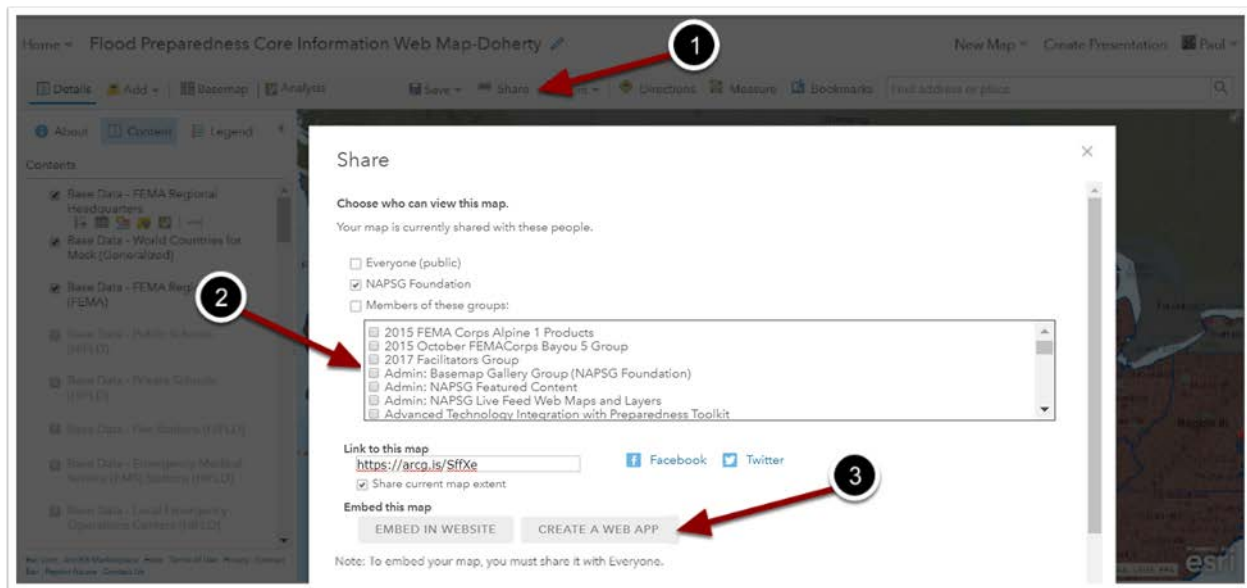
Home ▾ Flood Preparedness Core Information Web Map-Doherty

New Map ▾ Create Presentation Paul ▾

Details Add ▾ Basemap Analysis

Save ▾ Share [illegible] ▾ Directions Measure Bookmarks Find address or place

About Content Legend

Contents

Base Data - FEMA Regional Headquarters

Base Data - World Countries for Mock (Generalized)

Base Data - FEMA Regions (FEMA)

Base Data - Public Schools (HIFLD)

Base Data - Private Schools (HIFLD)

Base Data - Fire Stations (HIFLD)

Base Data - Emergency Medical Service (EMS) Stations (HIFLD)

Base Data - Local Emergency Operations Centers (HIFLD)

1

2

3

Share

Choose who can view this map.

Your map is currently shared with these people.

Everyone (public)

NAPSG Foundation

Members of these groups:

2015 FEMA Corps Alpine 1 Products
2015 October FEMACorps Bayou 5 Group
2017 Facilitators Group
Admin: Basemap Gallery Group (NAPSG Foundation)
Admin: NAPSG Featured Content
Admin: NAPSG Live Feed Web Maps and Layers
Advanced Technology Integration with Preparedness Toolkit

Link to this map

https://arcg.is/SffXe

Facebook Twitter

Share current map extent

Embed this map

EMBED IN WEBSITE CREATE A WEB APP

Note: To embed your map, you must share it with Everyone.

esri